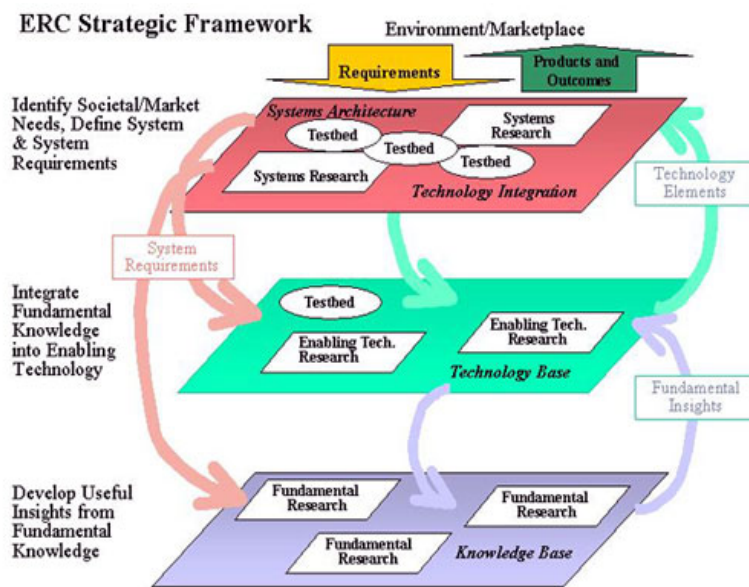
ERC Strategic Framework

Environment/Marketplace

Requirements

Products and Outcomes

Identify Societal/Market Needs, Define System & System Requirements

Systems Architecture

Testbed

Systems Research

Testbed

Testbed

Systems Research

Technology Integration

Technology Elements

System Requirements

Integrate Fundamental Knowledge into Enabling Technology

Testbed

Enabling Tech. Research

Enabling Tech. Research

Technology Base

Fundamental Insights

Develop Useful Insights from Fundamental Knowledge

Fundamental Research

Fundamental Research

Fundamental Research

Knowledge Base